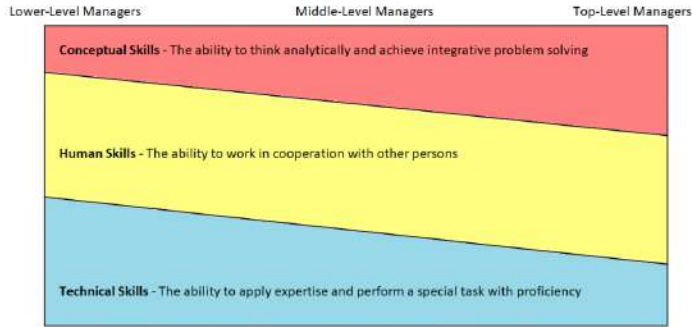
Lower-Level Managers

Middle-Level Managers

Top-Level Managers

**Conceptual Skills** - The ability to think analytically and achieve integrative problem solving

**Human Skills** - The ability to work in cooperation with other persons

**Technical Skills** - The ability to apply expertise and perform a special task with proficiency